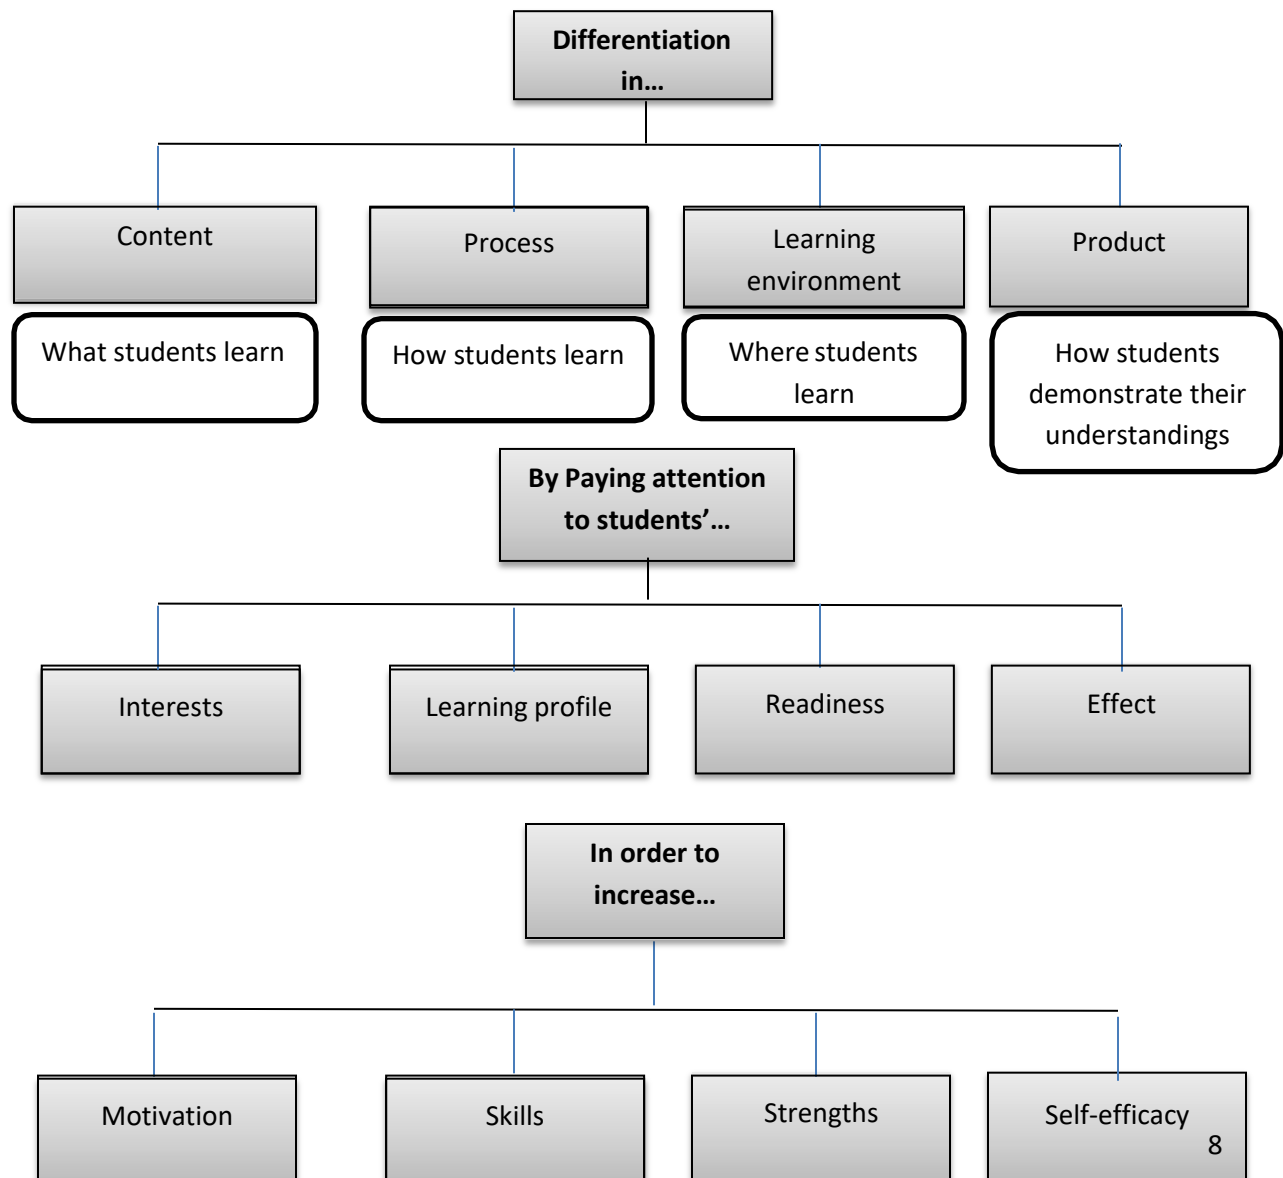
Differentiation in...

Content

What students learn

Process

How students learn

Learning environment

Where students learn

Product

How students demonstrate their understandings

By Paying attention to students'...

Interests

Learning profile

Readiness

Effect

In order to increase...

Motivation

Skills

Strengths

Self-efficacy

8